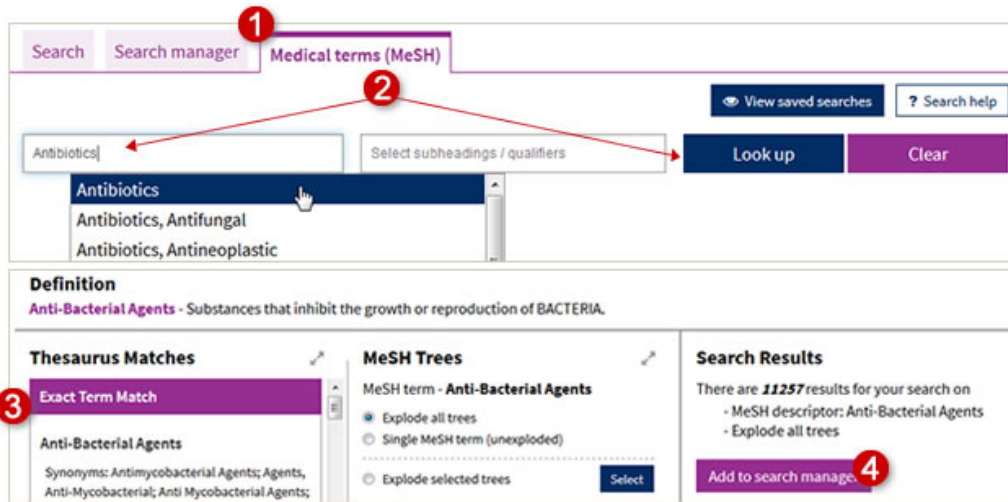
Search
Search manager
1
Medical terms (MeSH)
2
View saved searches
? Search help
Antibiotics
Select subheadings / qualifiers
Look up
Clear
Antibiotics
Antibiotics, Antifungal
Antibiotics, Antineoplastic

Definition
Anti-Bacterial Agents - Substances that inhibit the growth or reproduction of BACTERIA.

Thesaurus Matches
3
Exact Term Match
Anti-Bacterial Agents
Synonyms: Antimycobacterial Agents; Agents, Anti-Mycobacterial; Anti Mycobacterial Agents;

MeSH Trees
MeSH term - Anti-Bacterial Agents
Explode all trees
Single MeSH term (unexploded)
Explode selected trees
Select

Search Results
There are 11257 results for your search on
- MeSH descriptor: Anti-Bacterial Agents
- Explode all trees
Add to search manager
4